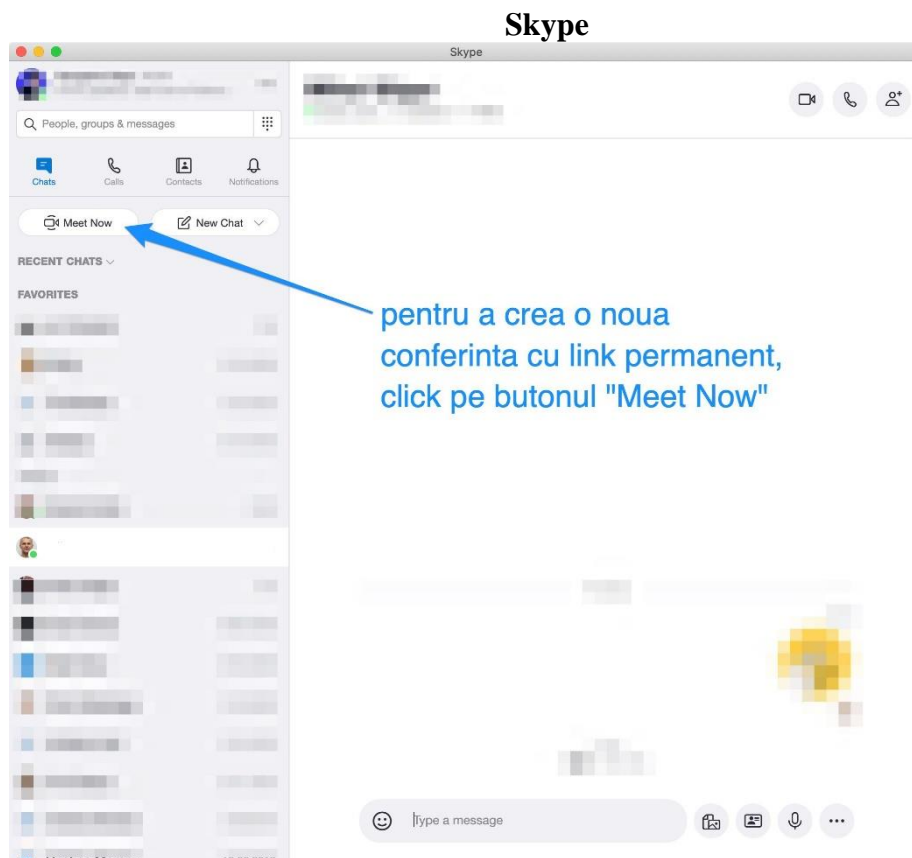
Skype

Skype

People, groups & messages

Chats Calls Contacts Notifications

Meet Now

New Chat

RECENT CHATS

FAVORITES

pentru a crea o noua conferinta cu link permanent, click pe butonul "Meet Now"

Type a message